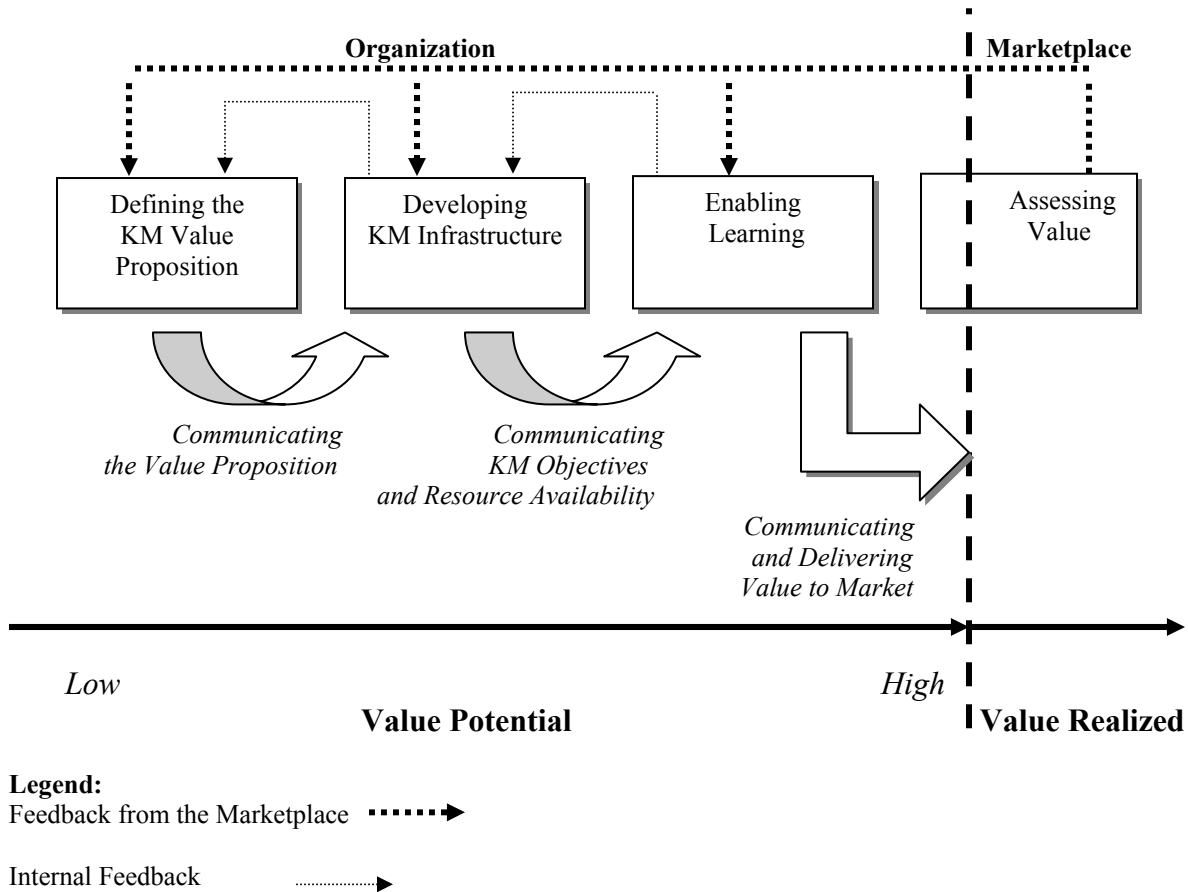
Organization

Marketplace

Defining the KM Value Proposition

Developing KM Infrastructure

Enabling Learning

Assessing Value

*Communicating the Value Proposition*

*Communicating KM Objectives and Resource Availability*

*Communicating and Delivering Value to Market*

*Low*

*High*

**Value Potential**

**Value Realized**

**Legend:**
Feedback from the Marketplace

Internal Feedback